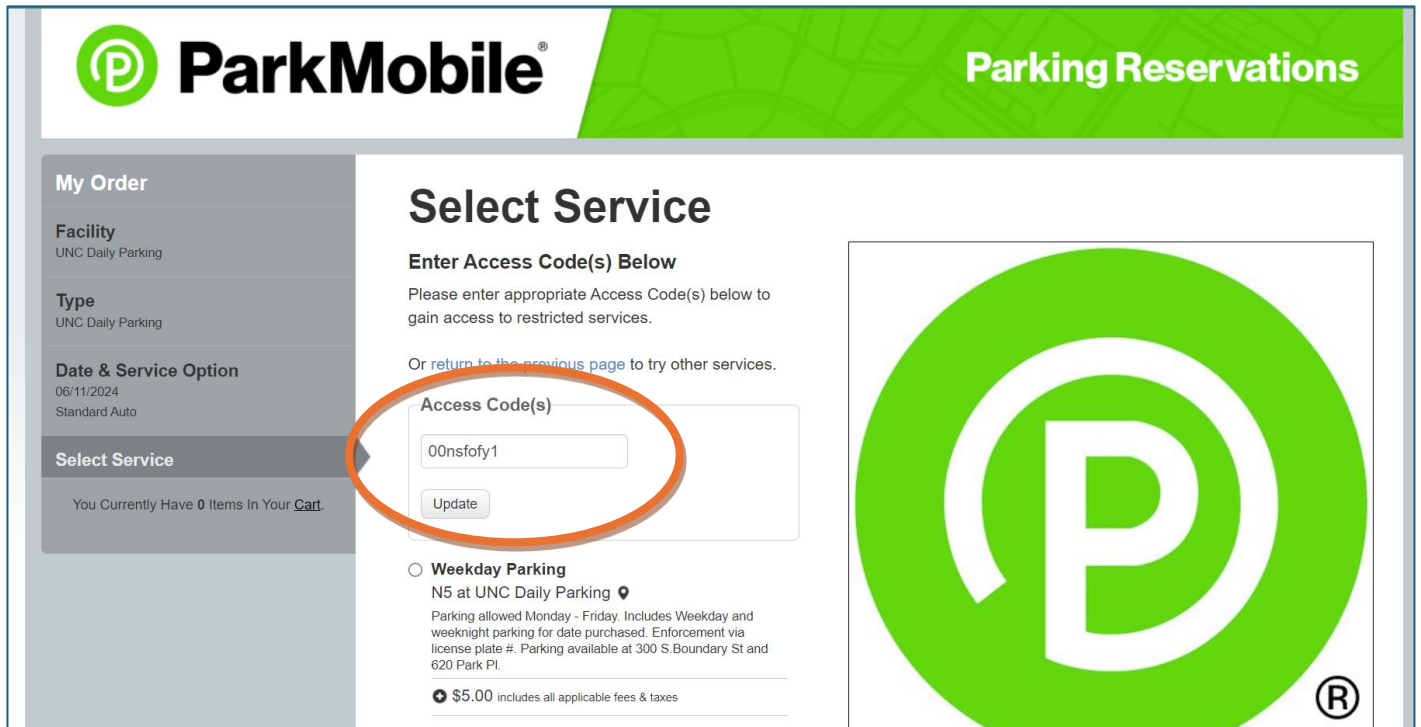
ParkMobile®

Parking Reservations

My Order

Facility
UNC Daily Parking

Type
UNC Daily Parking

Date & Service Option
06/11/2024
Standard Auto

Select Service

You Currently Have 0 Items In Your Cart.

Select Service

Enter Access Code(s) Below

Please enter appropriate Access Code(s) below to gain access to restricted services.

Or return to the previous page to try other services.

Access Code(s)

00nsfofy1

Update

Weekday Parking
N5 at UNC Daily Parking
Parking allowed Monday - Friday. Includes Weekday and weeknight parking for date purchased. Enforcement via license plate #. Parking available at 300 S.Boundary St and 620 Park Pl.

$5.00 includes all applicable fees & taxes

®